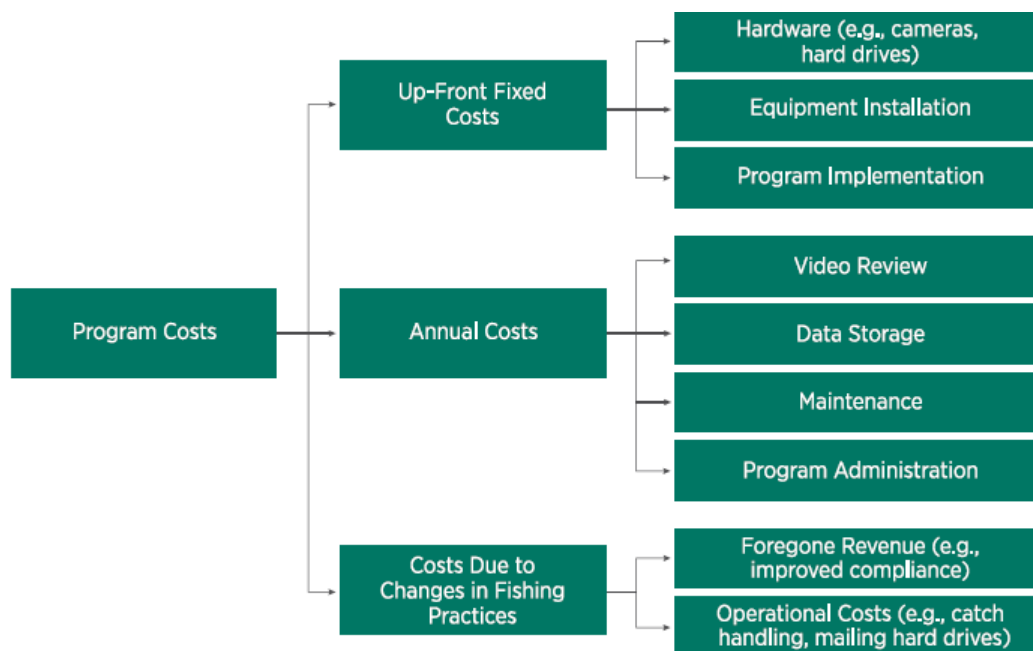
Program Costs

Up-Front Fixed Costs

Hardware (e.g., cameras, hard drives)

Equipment Installation

Program Implementation

Annual Costs

Video Review

Data Storage

Maintenance

Program Administration

Costs Due to Changes in Fishing Practices

Foregone Revenue (e.g., improved compliance)

Operational Costs (e.g., catch handling, mailing hard drives)